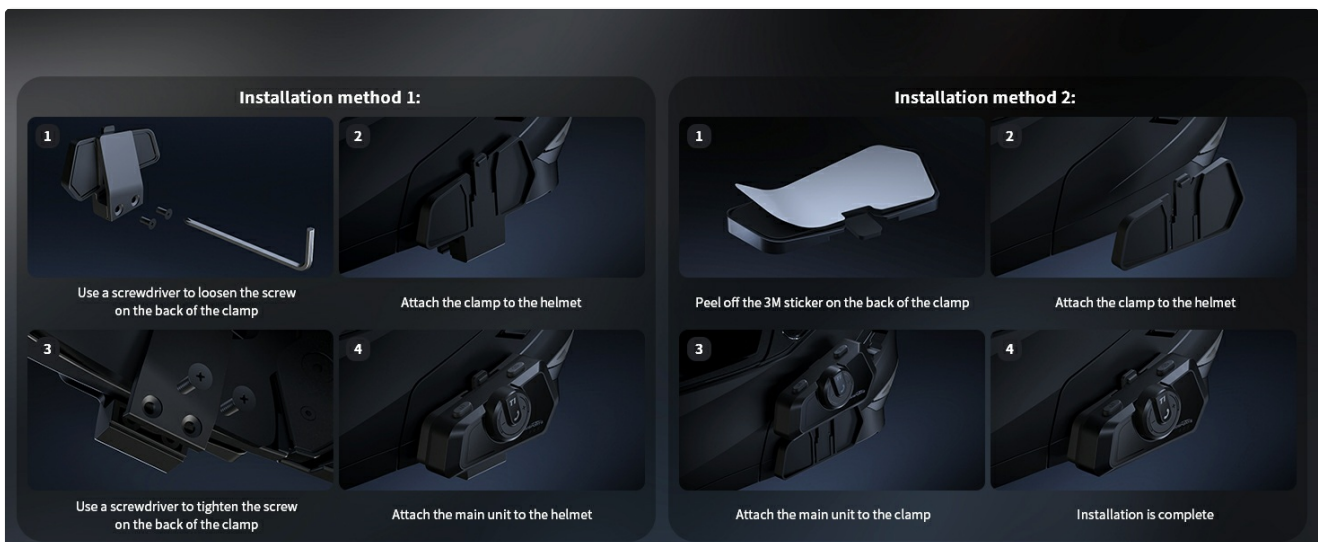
Installation method 1:

1
Use a screwdriver to loosen the screw on the back of the clamp

2
Attach the clamp to the helmet

3
Use a screwdriver to tighten the screw on the back of the clamp

4
Attach the main unit to the helmet

Installation method 2:

1
Peel off the 3M sticker on the back of the clamp

2
Attach the clamp to the helmet

3
Attach the main unit to the clamp

4
Installation is complete